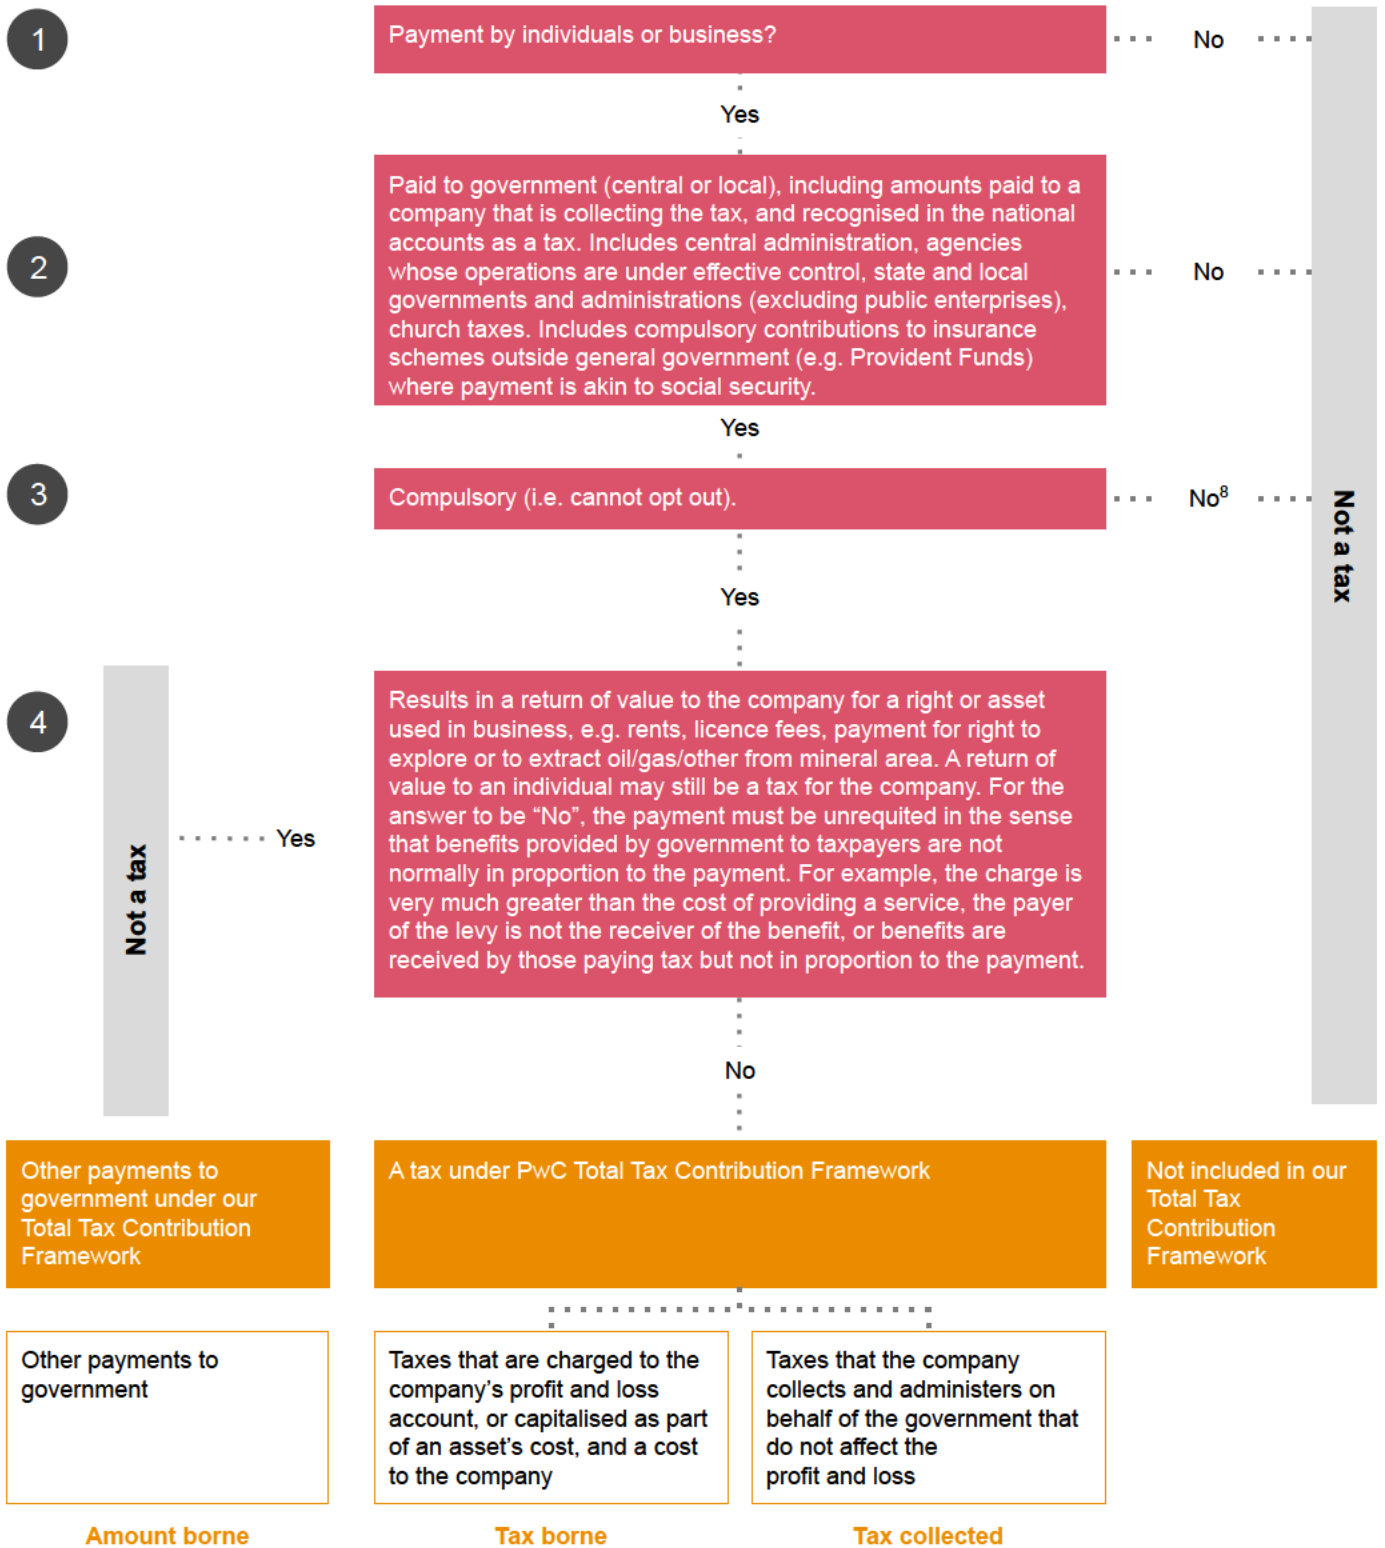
1

Payment by individuals or business?

No

Yes

2

Paid to government (central or local), including amounts paid to a company that is collecting the tax, and recognised in the national accounts as a tax. Includes central administration, agencies whose operations are under effective control, state and local governments and administrations (excluding public enterprises), church taxes. Includes compulsory contributions to insurance schemes outside general government (e.g. Provident Funds) where payment is akin to social security.

No

Yes

3

Compulsory (i.e. cannot opt out).

No$^8$

Not a tax

Yes

4

Not a tax

Yes

Results in a return of value to the company for a right or asset used in business, e.g. rents, licence fees, payment for right to explore or to extract oil/gas/other from mineral area. A return of value to an individual may still be a tax for the company. For the answer to be “No”, the payment must be unrequited in the sense that benefits provided by government to taxpayers are not normally in proportion to the payment. For example, the charge is very much greater than the cost of providing a service, the payer of the levy is not the receiver of the benefit, or benefits are received by those paying tax but not in proportion to the payment.

No

Other payments to government under our Total Tax Contribution Framework

A tax under PwC Total Tax Contribution Framework

Not included in our Total Tax Contribution Framework

Other payments to government

Taxes that are charged to the company’s profit and loss account, or capitalised as part of an asset’s cost, and a cost to the company

Taxes that the company collects and administers on behalf of the government that do not affect the profit and loss

Amount borne

Tax borne

Tax collected